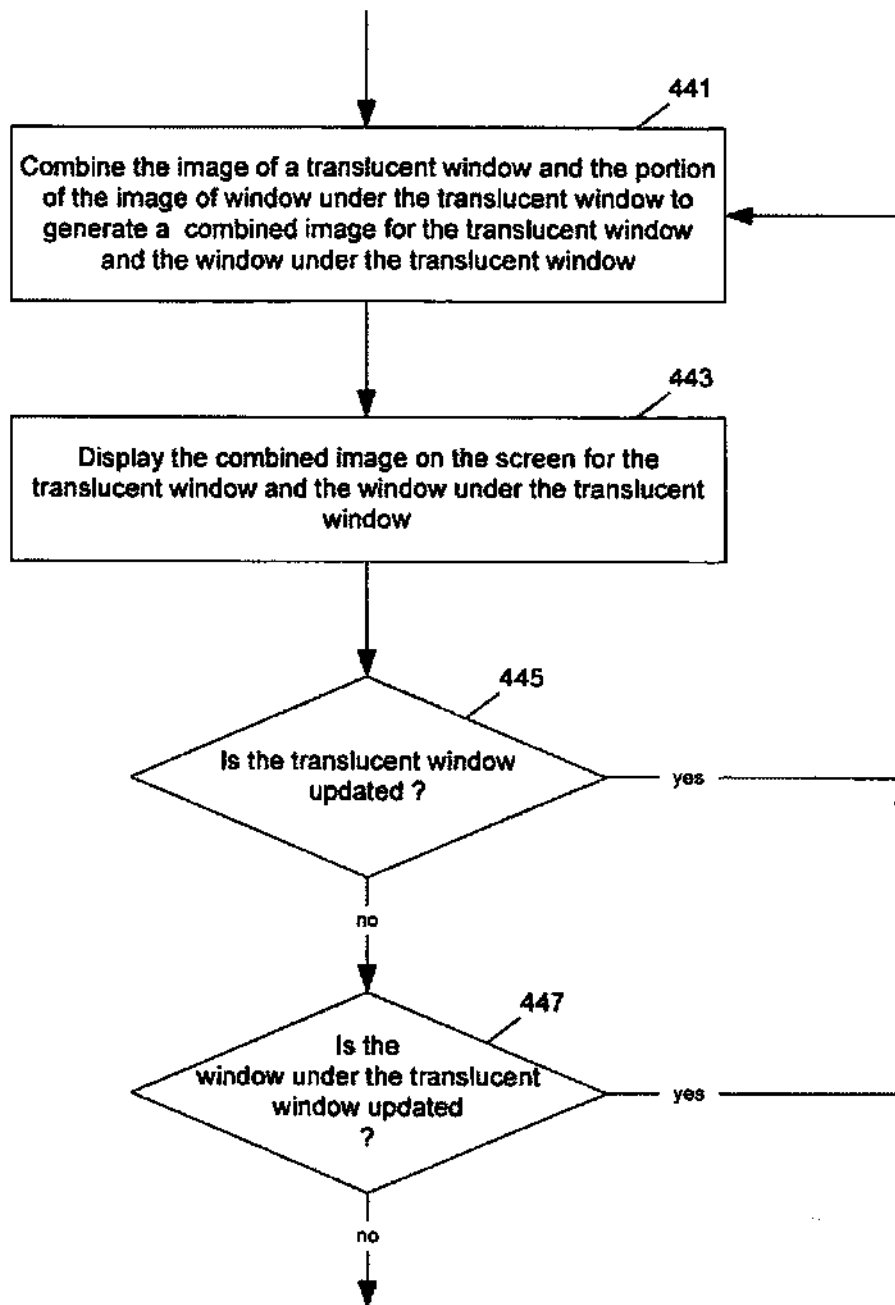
441

Combine the image of a translucent window and the portion of the image of window under the translucent window to generate a combined image for the translucent window and the window under the translucent window

443

Display the combined image on the screen for the translucent window and the window under the translucent window

445

Is the translucent window updated ?

yes

no

447

Is the window under the translucent window updated ?

yes

no